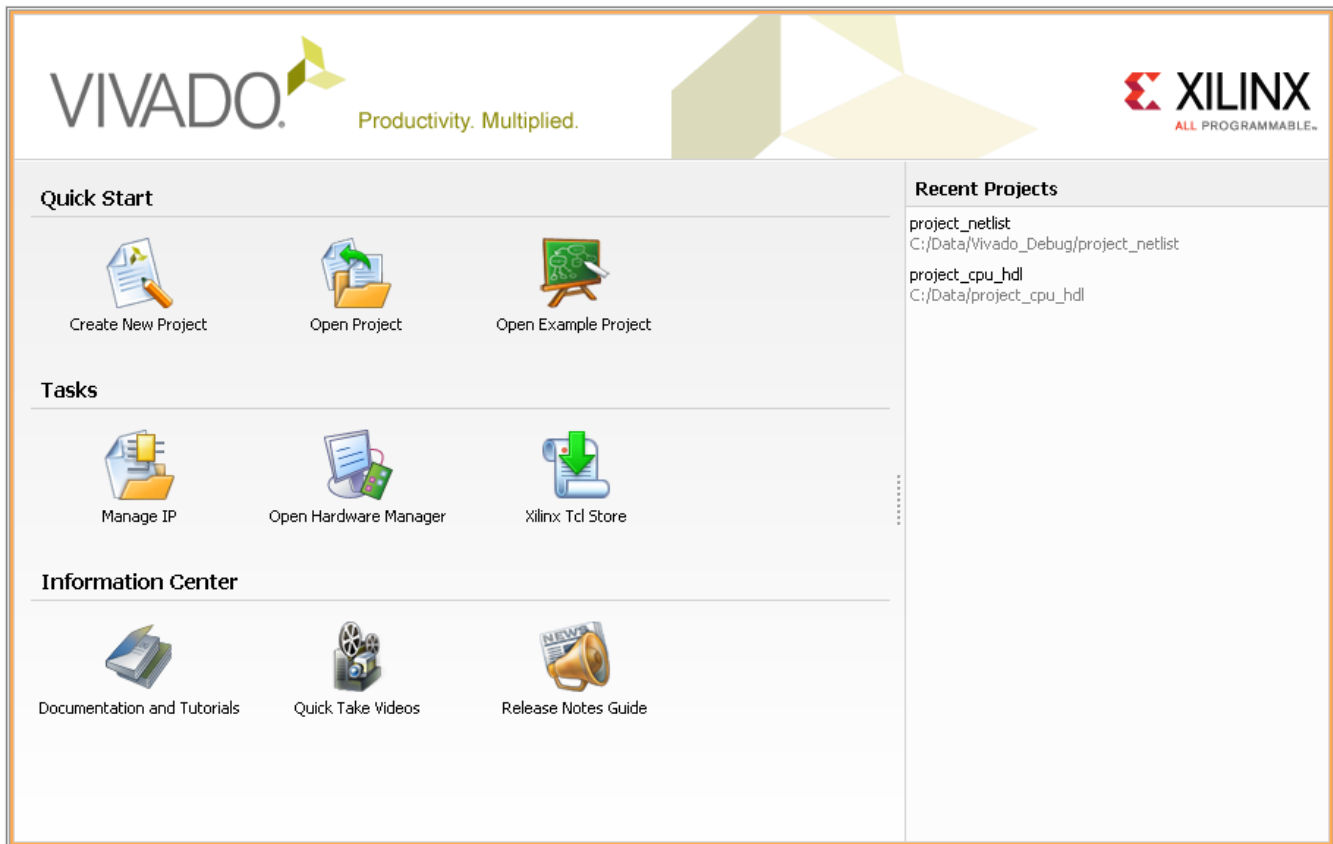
VIVADO. Productivity. Multiplied.

XILINX
ALL PROGRAMMABLE.

Quick Start

Create New Project

Open Project

Open Example Project

Tasks

Manage IP

Open Hardware Manager

Xilinx Tcl Store

Information Center

Documentation and Tutorials

Quick Take Videos

Release Notes Guide

Recent Projects

project_netlist
C:/Data/Vivado_Debug/project_netlist

project_cpu_hdl
C:/Data/project_cpu_hdl